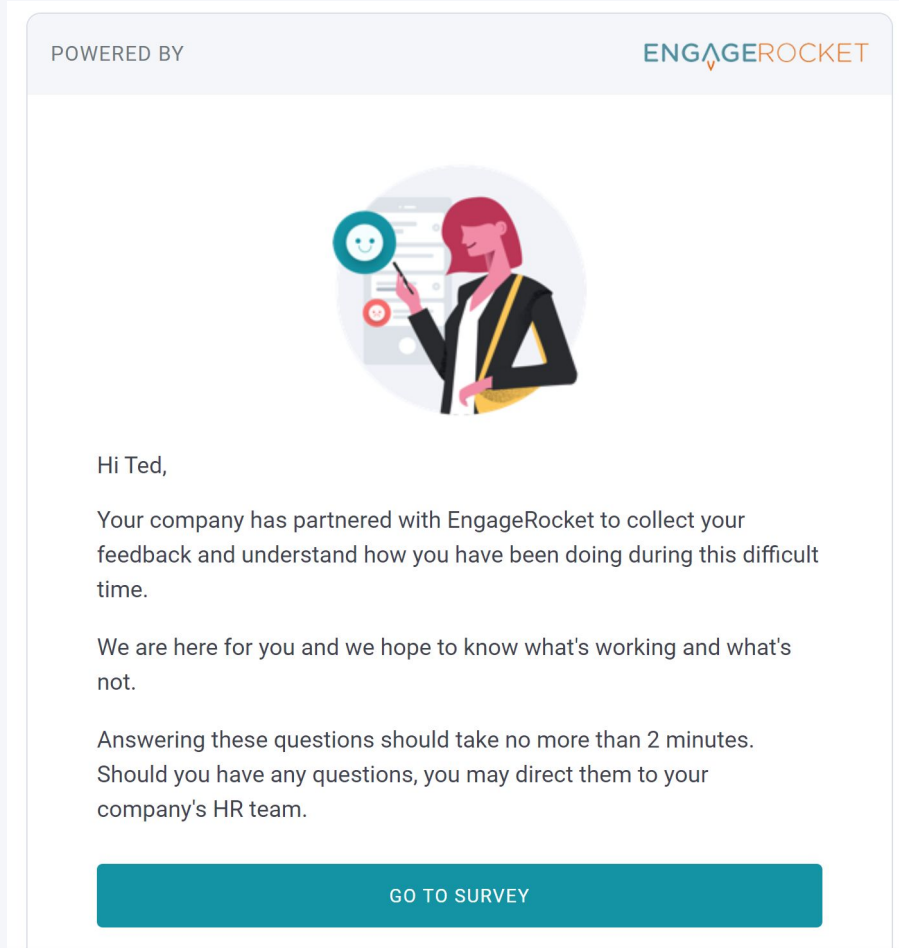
POWERED BY

ENGAGEROCKET

Hi Ted,

Your company has partnered with EngageRocket to collect your feedback and understand how you have been doing during this difficult time.

We are here for you and we hope to know what's working and what's not.

Answering these questions should take no more than 2 minutes. Should you have any questions, you may direct them to your company's HR team.

GO TO SURVEY